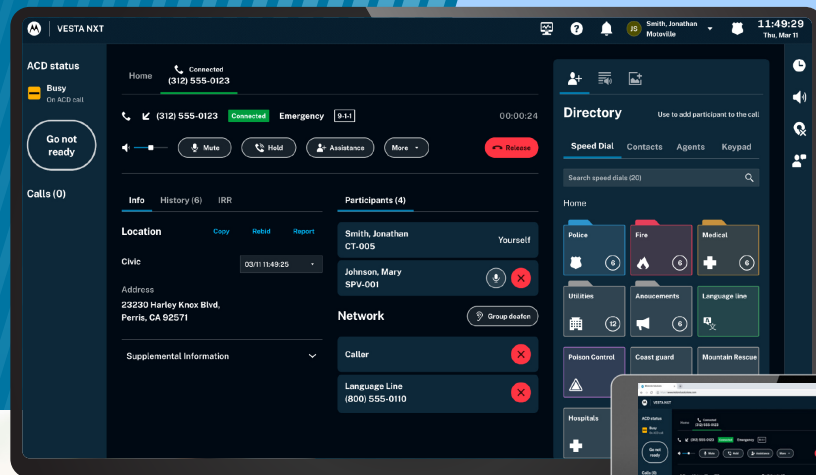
VESTA NXT

Smith, Jonathan
Motoville

11:49:29
Thu, Mar 11

ACD status

Busy
On ACD call

Go not ready

Calls (0)

Home

Connected
(312) 555-0123

(312) 555-0123 Connected Emergency 9-1-1 00:00:24

Mute Hold Assistance More Release

Info History (6) IRR

Location Copy Rebid Report

Civic 03/11 11:49:25

Address
23230 Harley Knox Blvd,
Perris, CA 92571

Supplemental Information

Participants (4)

Smith, Jonathan
CT-005
Yourself

Johnson, Mary
SPV-001

Network Group deafen

Caller

Language Line
(800) 555-0110

Directory Use to add participant to the call

Speed Dial Contacts Agents Keypad

Search speed dials (20)

Home

Police 6
Fire 6
Medical 6
Utilities 12
Anoucements 6
Language line
Poison Control
Coast guard
Mountain Rescue
Hospitals

VESTA NXT
ACD status
Busy
Go not ready
Calls (0)
Home
Connected
(312) 555-0123
(312) 555-0123 Connected Emergency